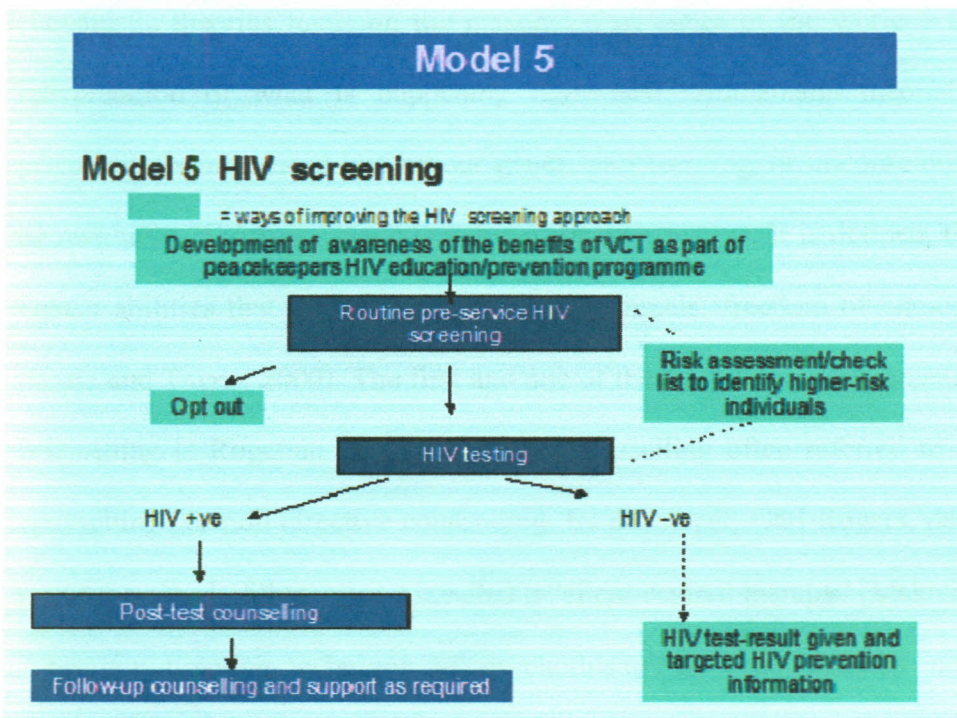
Model 5

Model 5 HIV screening

= ways of improving the HIV screening approach

Development of awareness of the benefits of VCT as part of peacekeepers HIV education/prevention programme

Routine pre-service HIV screening

Risk assessment/check list to identify higher-risk individuals

Opt out

HIV testing

HIV +ve

HIV -ve

Post-test counselling

HIV test-result given and targeted HIV prevention information

Follow-up counselling and support as required